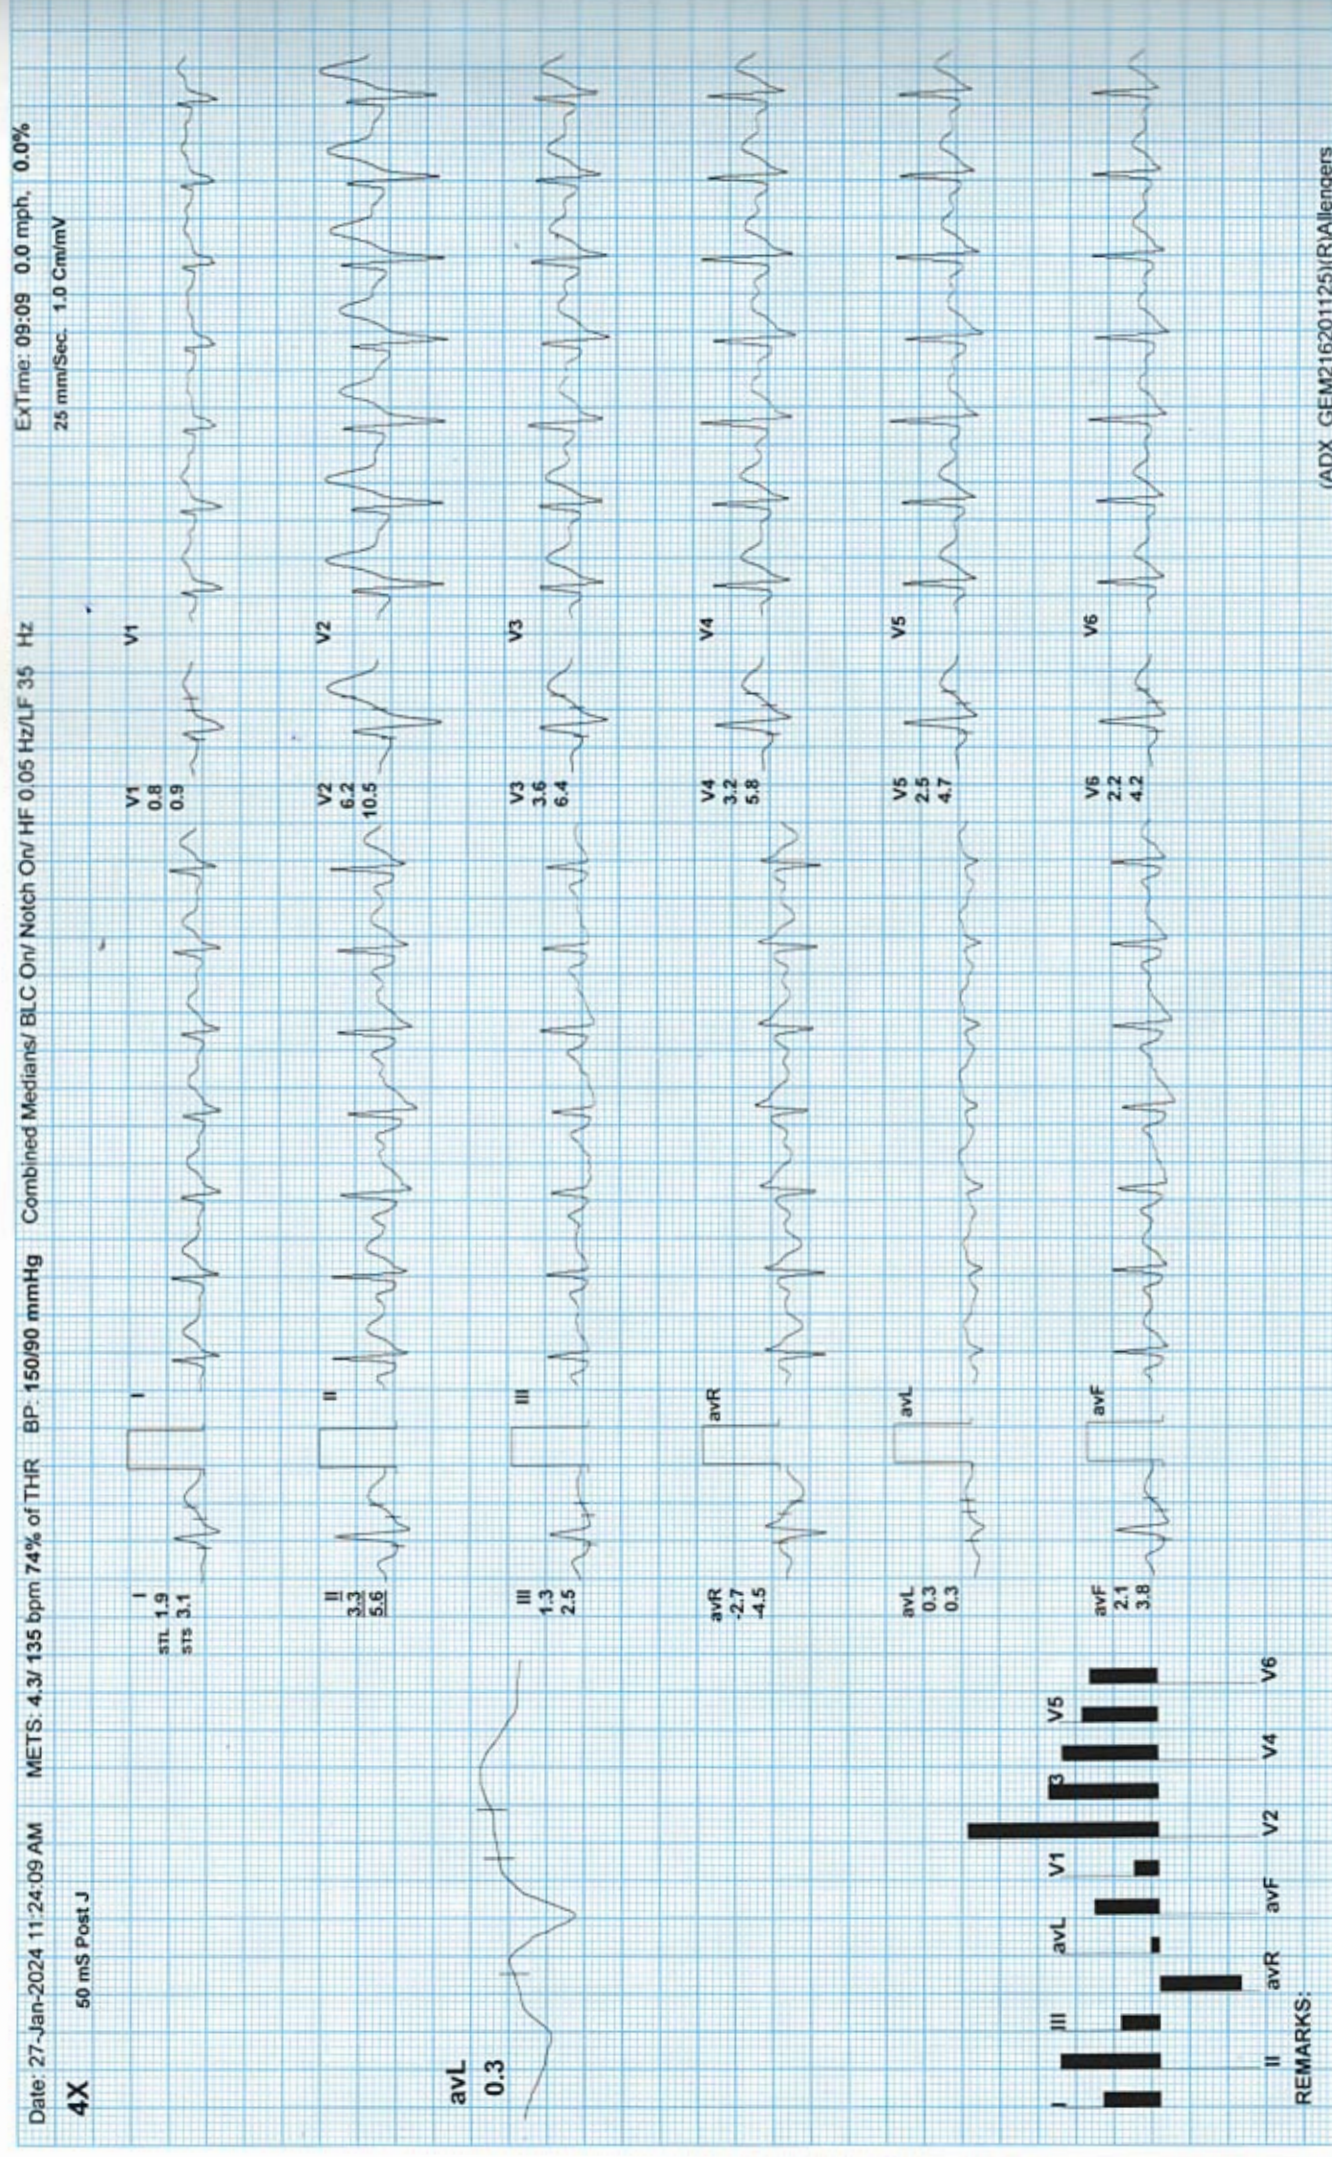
Date: 27-Jan-2024 11:24:09 AM METS: 4.3/ 135 bpm 74% of THR BP: 150/90 mmHg Combined Medians/ BLC On/ Notch On/ HF 0.05 Hz/LF 35 Hz ExTime: 09:09 0.0 mph, 0.0%

4X 50 mS Post J 25 mm/Sec. 1.0 Cm/mV

avL
0.3

I
STL 1.9
STS 3.1

I

II
3.3
5.6

II

III
1.3
2.5

III

avR
-2.7
-4.5

avR

avL
0.3
0.3

avL

avF
2.1
3.8

avF

V1
0.8
0.9

V1

V2
6.2
10.5

V2

V3
3.6
6.4

V3

V4
3.2
5.8

V4

V5
2.5
4.7

V5

V6
2.2
4.2

V6

I III avL V1 3 V5
II avR avF V2 V4 V6

REMARKS:

(ADX_GEM216201125)(R)Allengers